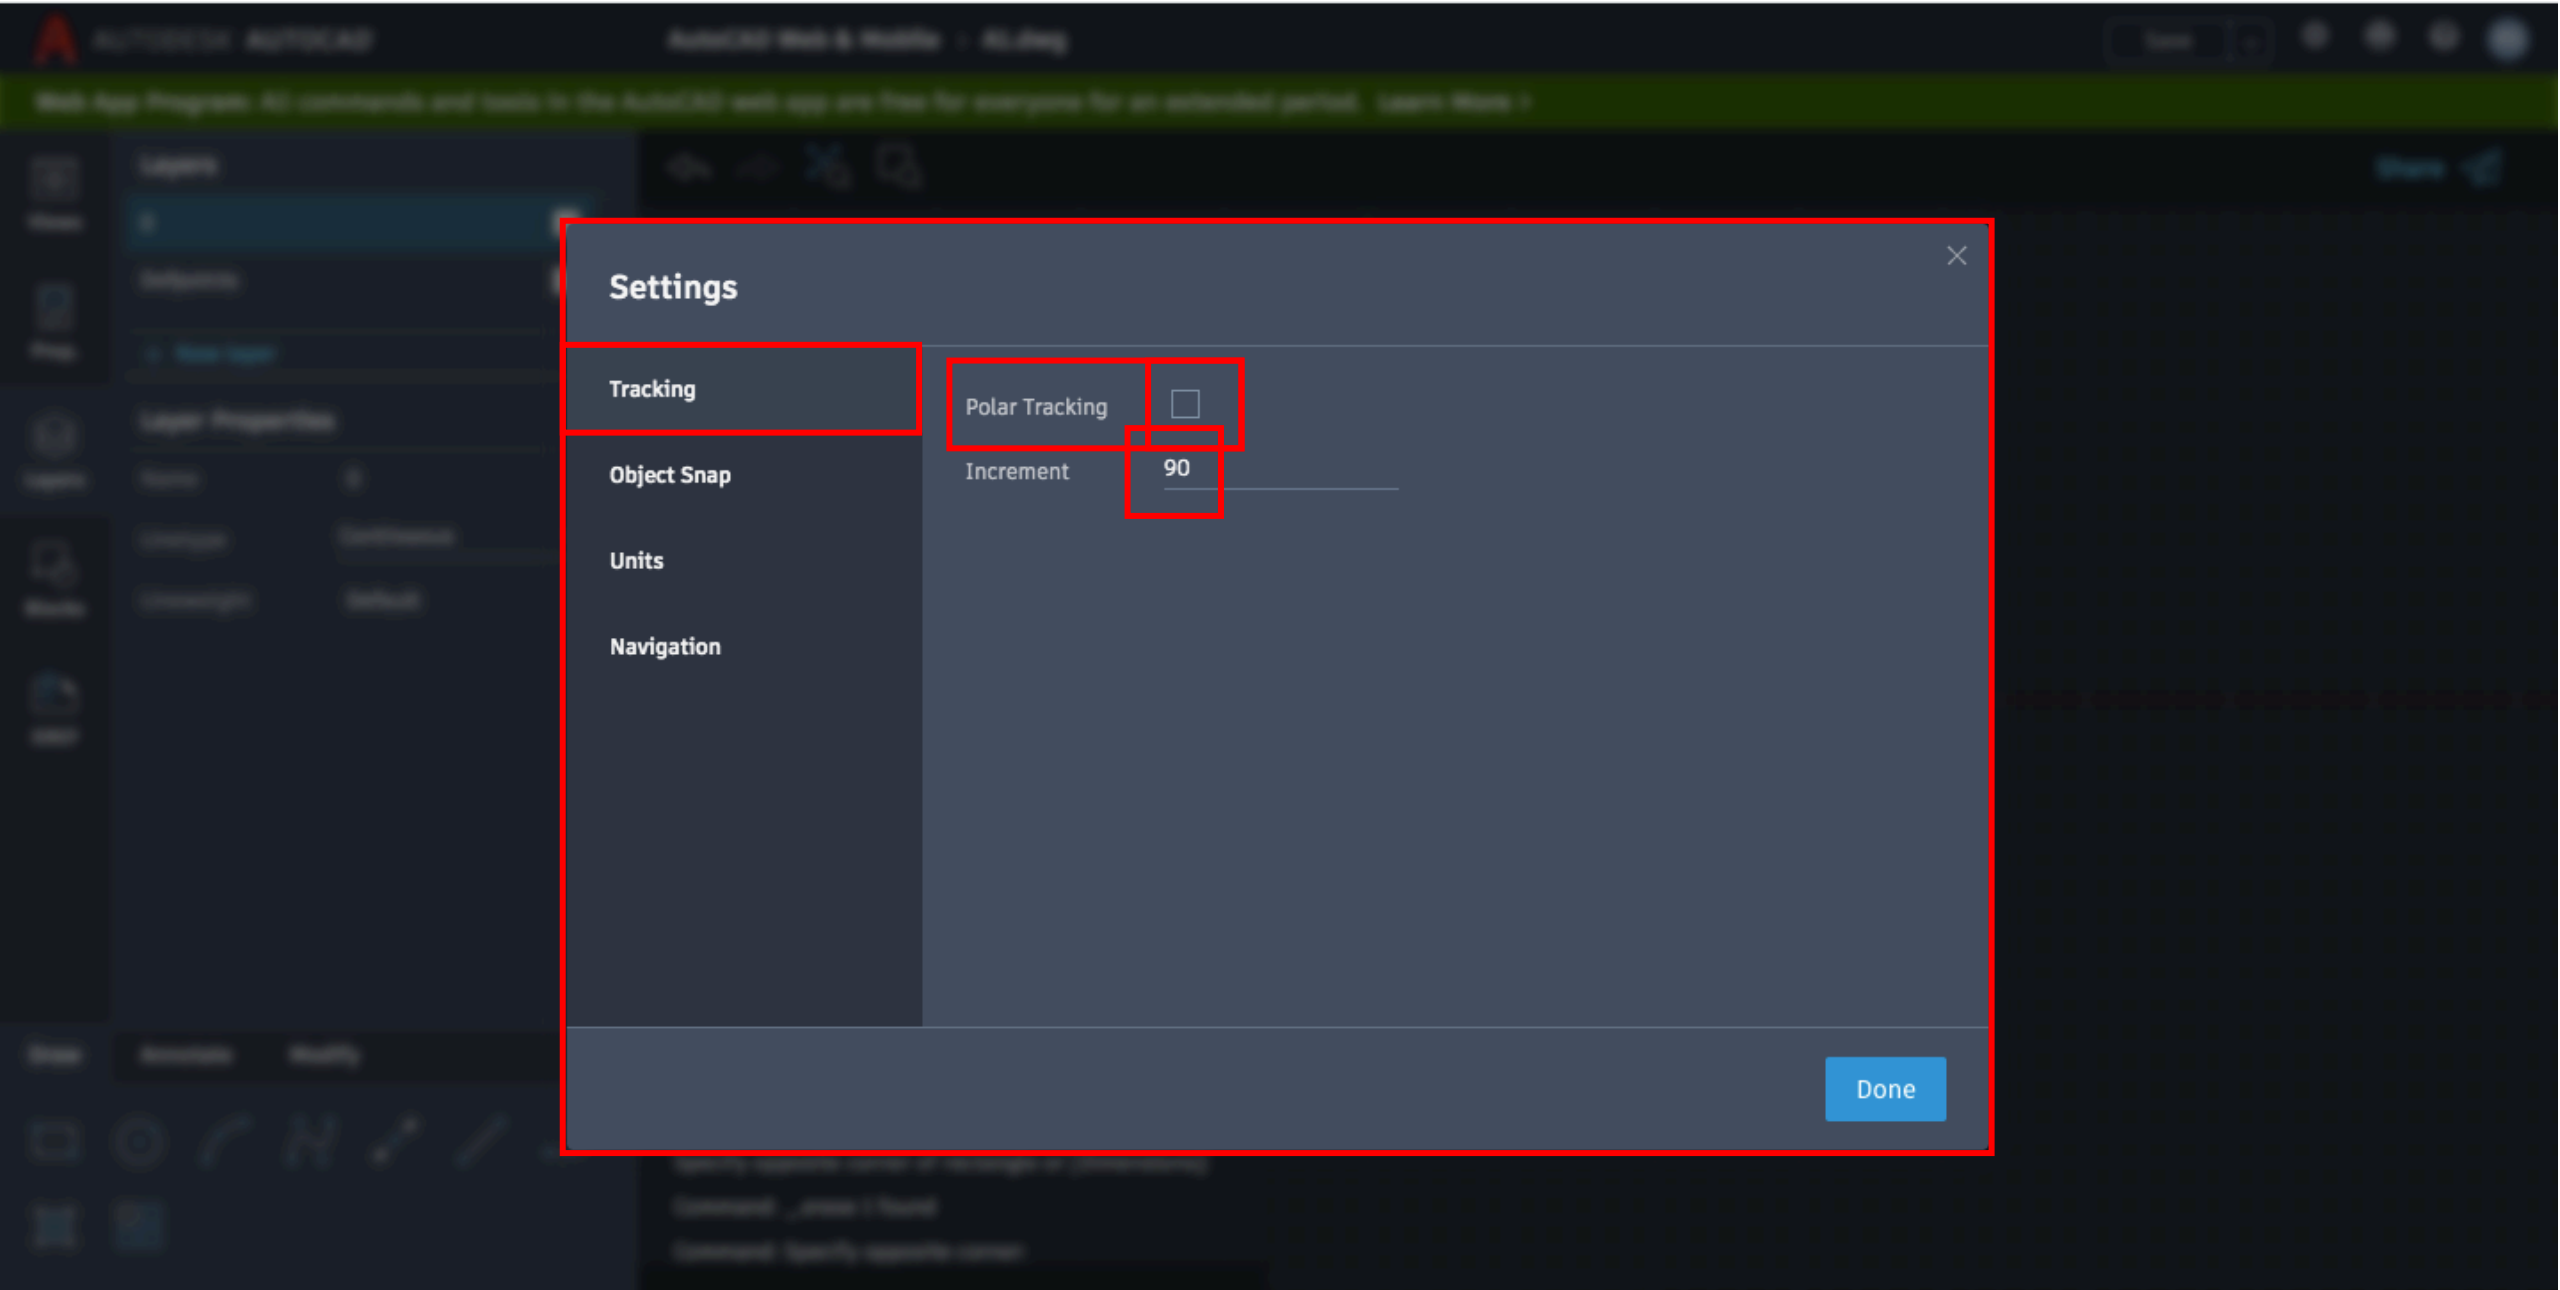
AUTODESK AUTOCAD
AutoCAD Web & Mobile > KL.dwg
Web App Program: All commands and tools in the AutoCAD web app are free for everyone for an extended period. Learn More >

Settings

Tracking
Object Snap
Units
Navigation

Polar Tracking
Increment 90

Done